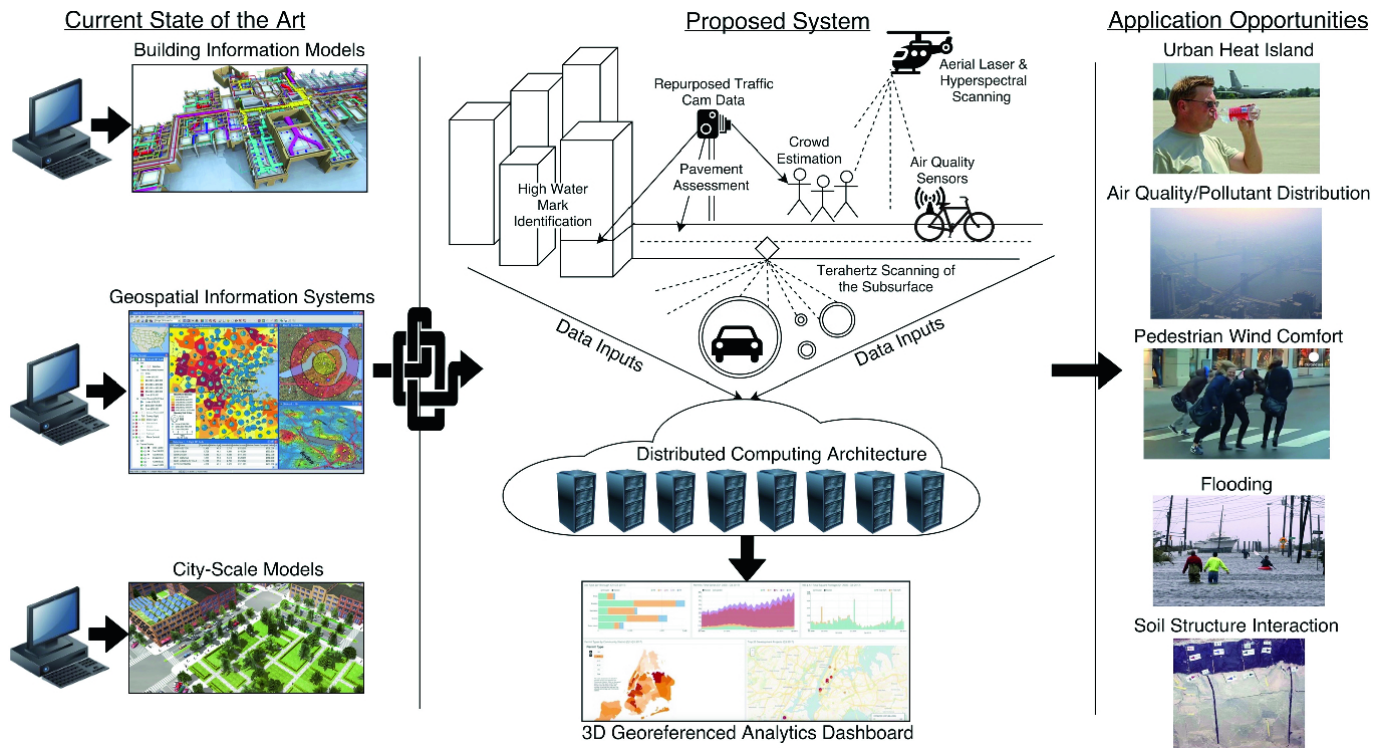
Current State of the Art

Building Information Models

Geospatial Information Systems

City-Scale Models

Proposed System

Repurposed Traffic Cam Data

Aerial Laser & Hyperspectral Scanning

Crowd Estimation

Pavement Assessment

Air Quality Sensors

High Water Mark Identification

Terahertz Scanning of the Subsurface

Data Inputs

Data Inputs

Distributed Computing Architecture

3D Georeferenced Analytics Dashboard

Application Opportunities

Urban Heat Island

Air Quality/Pollutant Distribution

Pedestrian Wind Comfort

Flooding

Soil Structure Interaction